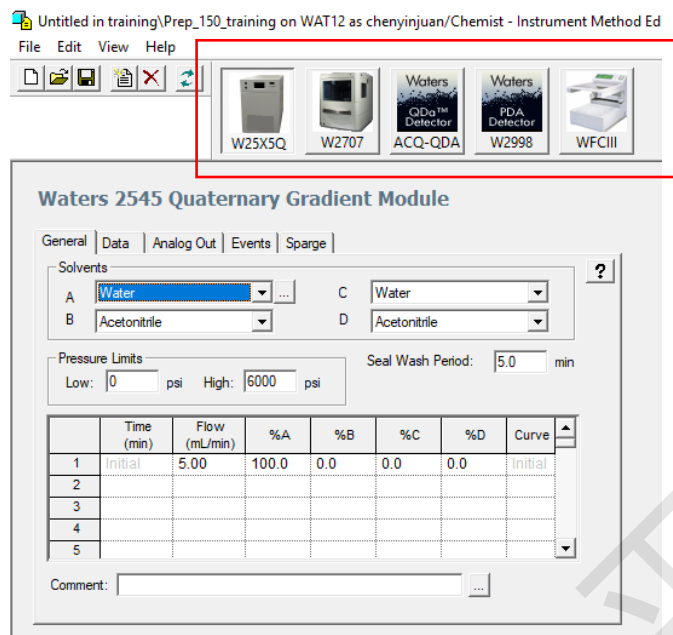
Untitled in training\Prep_150_training on WAT12 as chenyinjuan/Chemist - Instrument Method Ed

File Edit View Help

W25X5Q W2707 Waters QDa™ Detector ACQ-QDA Waters PDA Detector W2998 WFCIII

Waters 2545 Quaternary Gradient Module

General | Data | Analog Out | Events | Sparge

Solvents
A Water ...
B Acetonitrile
C Water
D Acetonitrile

?

Pressure Limits
Low: 0 psi High: 6000 psi

Seal Wash Period: 5.0 min

| | Time (min) | Flow (mL/min) | %A | %B | %C | %D | Curve |
|---|---|---|---|---|---|---|---|
| 1 | Initial | 5.00 | 100.0 | 0.0 | 0.0 | 0.0 | Initial |
| 2 | | | | | | | |
| 3 | | | | | | | |
| 4 | | | | | | | |
| 5 | | | | | | | |

Comment: ...